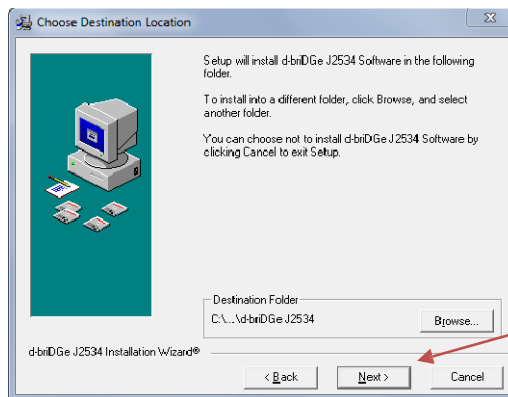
Choose Destination Location

Setup will install d-briDGe J2534 Software in the following folder.

To install into a different folder, click Browse, and select another folder.

You can choose not to install d-briDGe J2534 Software by clicking Cancel to exit Setup.

Destination Folder

C:\...\d-briDGe J2534

Browse...

d-briDGe J2534 Installation Wizard®

< Back

Next >

Cancel